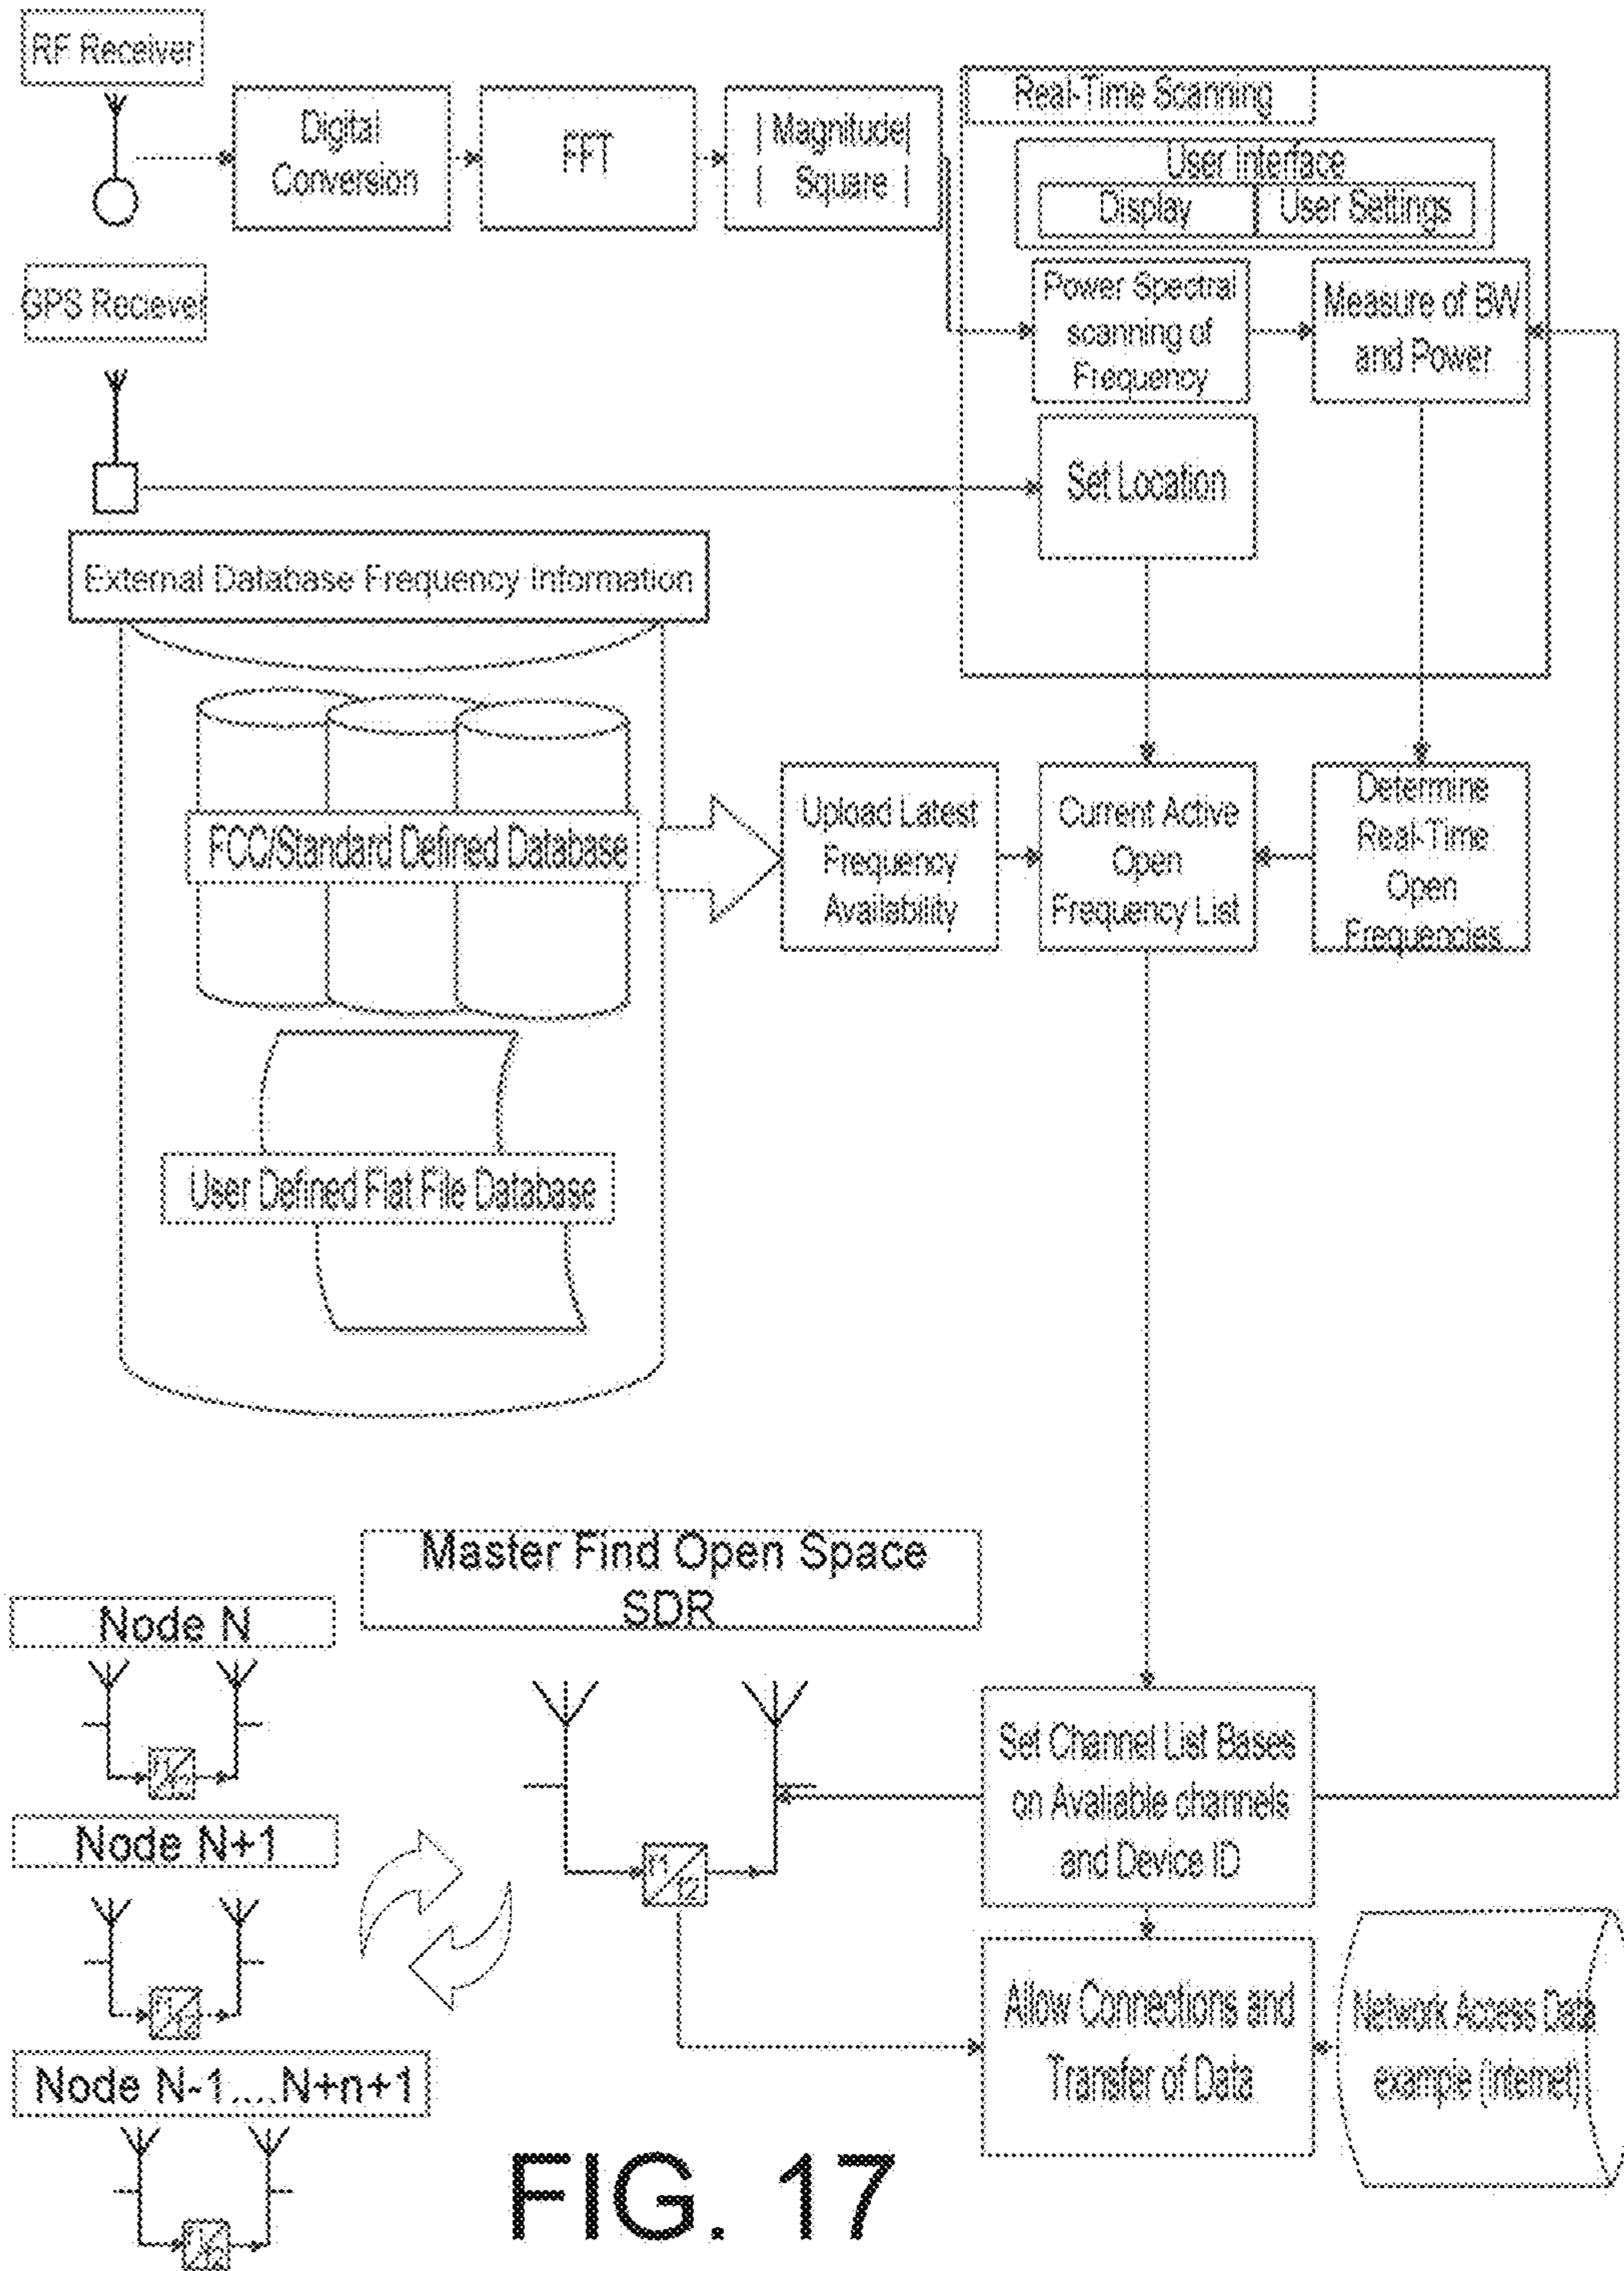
RF Receiver

Digital Conversion

FFT

| Magnitude| | Square |

Real-Time Scanning

User Interface

Display

User Settings

Power Spectral scanning of Frequency

Measure of BW and Power

GPS Recieve

Set Location

External Database Frequency Information

FCC/Standard Defined Database

User Defined Flat File Database

Upload Latest Frequency Availability

Current Active Open Frequency List

Determine Real-Time Open Frequencies

Master Find Open Space SDR

Node N

Node N+1

Node N-1....N+n+1

F1 f2

Set Channel List Bases on Avaliable channels and Device ID

Allow Connections and Transfer of Data

Network Acess Data example (internet)

FIG. 17